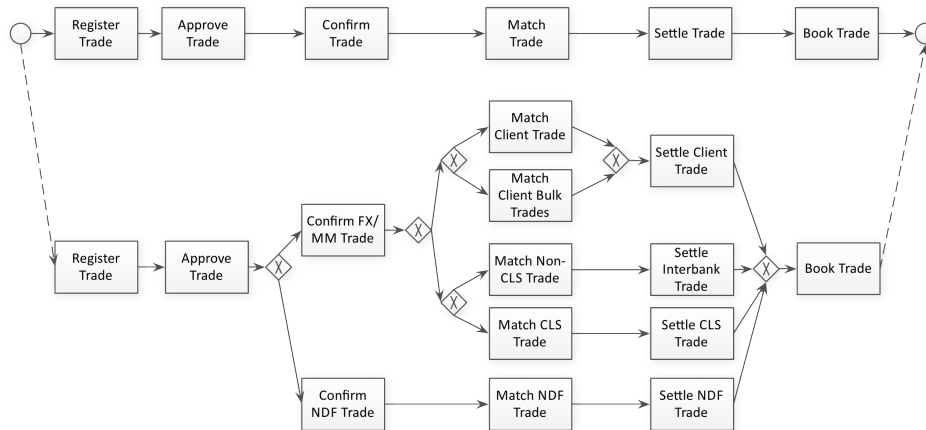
Register Trade
Approve Trade
Confirm Trade
Match Trade
Settle Trade
Book Trade

Register Trade
Approve Trade
Confirm FX/ MM Trade
Match Client Trade
Match Client Bulk Trades
Settle Client Trade
Match Non-CLS Trade
Settle Interbank Trade
Match CLS Trade
Settle CLS Trade
Book Trade
Confirm NDF Trade
Match NDF Trade
Settle NDF Trade